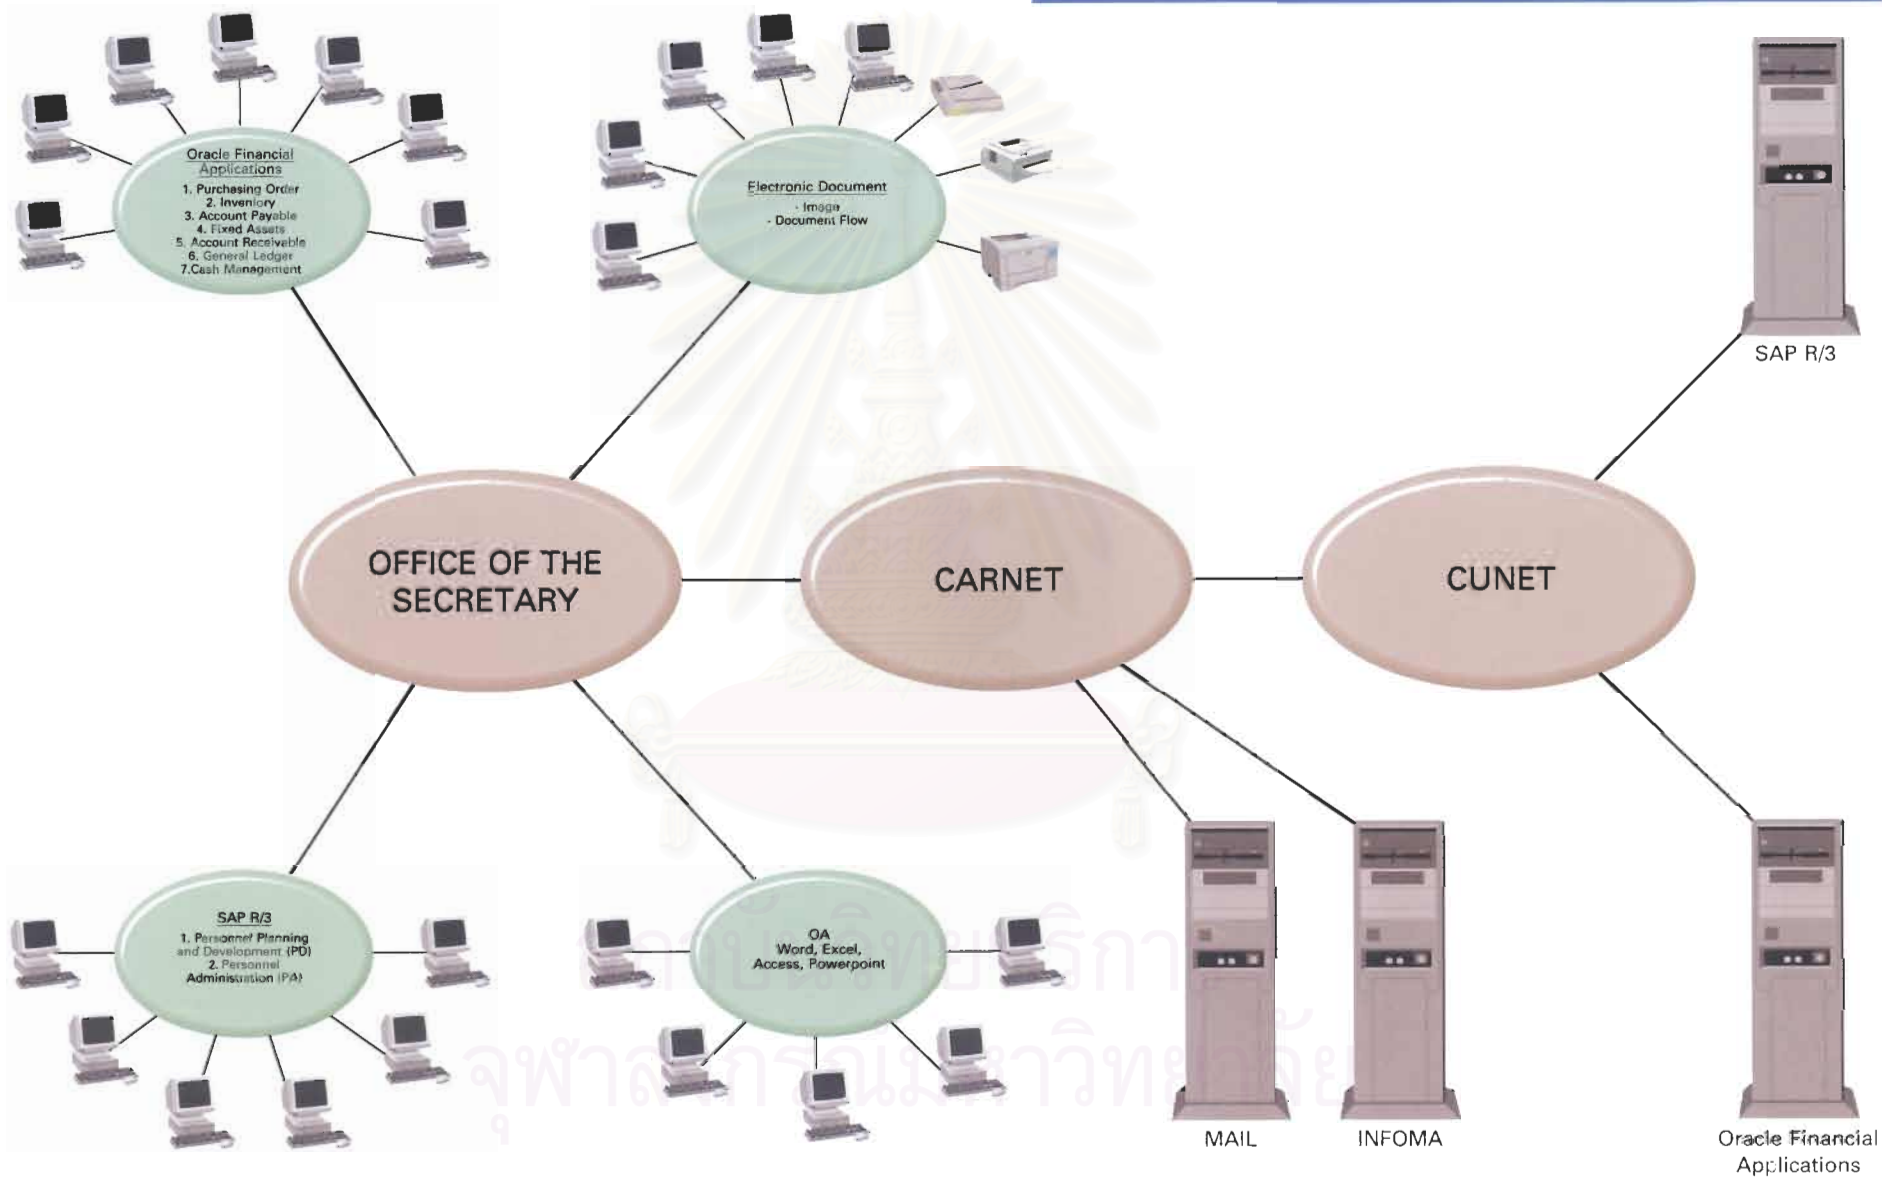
Oracle Financial Applications
1. Purchasing Order
2. Inventory
3. Account Payable
4. Fixed Assets
5. Account Receivable
6. General Ledger
7.Cash Management

Electronic Document
- Image
- Document Flow

SAP R/3

OFFICE OF THE SECRETARY

CARNET

CUNET

SAP R/3
1. Personnel Planning and Development (PD)
2. Personnel Administration (PA)

OA
Word, Excel, Access, Powerpoint

MAIL

INFOMA

Oracle Financial Applications

สถาบันวิทยบริการ
จุฬาลงกรณ์มหาวิทยาลัย